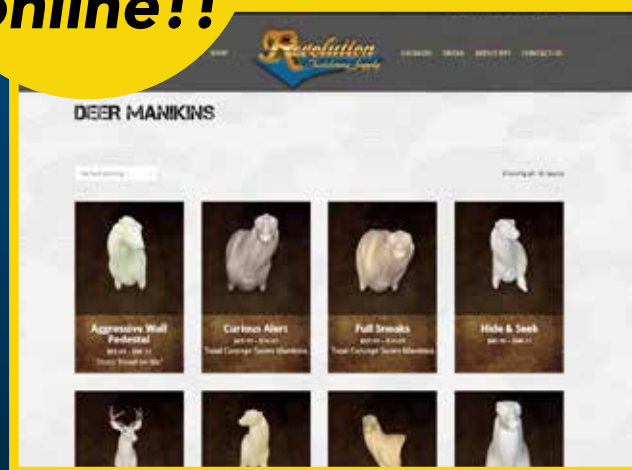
online!!

SHOP

Revolution Taxidermy Supply

CATALOG VIDEOS ABOUT RTS CONTACT US

DEER MANIKINS

Default sorting

Showing all 16 results

Aggressive Wall Pedestal
$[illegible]
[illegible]

Curious Alert
$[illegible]
Total Concept Series Manikins

Full Sneaks
$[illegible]
Total Concept Series Manikins

Hide & Seek
$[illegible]